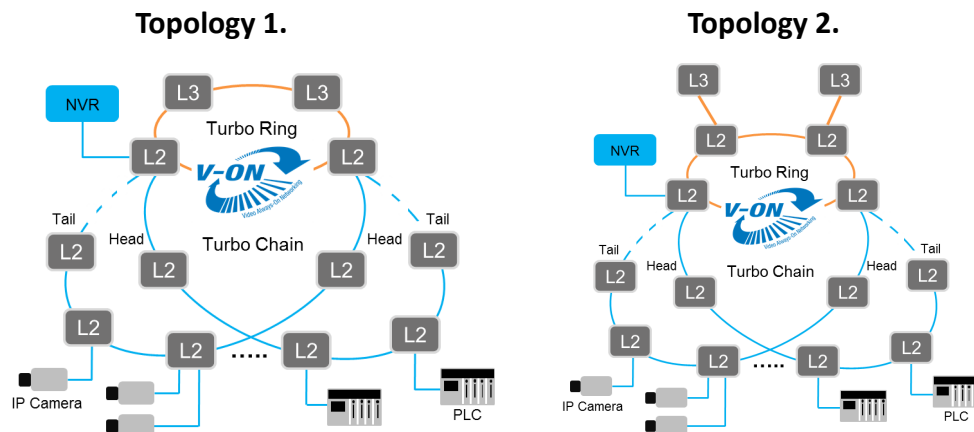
Topology 1.

L3 L3
NVR
Turbo Ring
L2 L2
V-ON
Video Always-On Networking
Tail
Tail
Head
Head
L2
Turbo Chain
L2
L2 L2
L2
L2
L2 ..... L2
IP Camera
PLC

Topology 2.

L3 L3
L2 L2
NVR
Turbo Ring
L2 L2
V-ON
Video Always-On Networking
Tail
Tail
Head
Head
Turbo Chain
L2 L2
L2 L2
L2 L2
L2 ..... L2
IP Camera
PLC